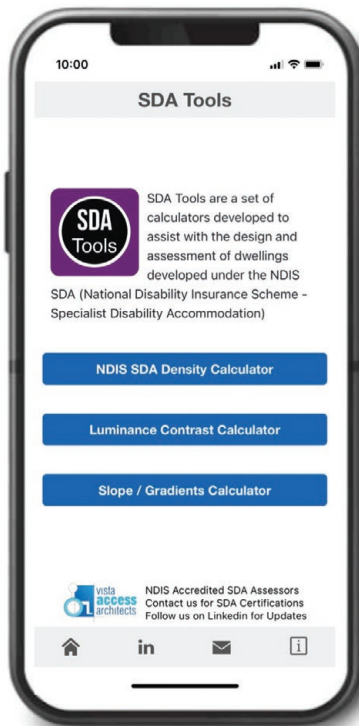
10:00

SDA Tools

SDA Tools

SDA Tools are a set of calculators developed to assist with the design and assessment of dwellings developed under the NDIS SDA (National Disability Insurance Scheme - Specialist Disability Accommodation)

NDIS SDA Density Calculator

Luminance Contrast Calculator

Slope / Gradients Calculator

vista access architects

NDIS Accredited SDA Assessors
Contact us for SDA Certifications
Follow us on Linkedin for Updates

in